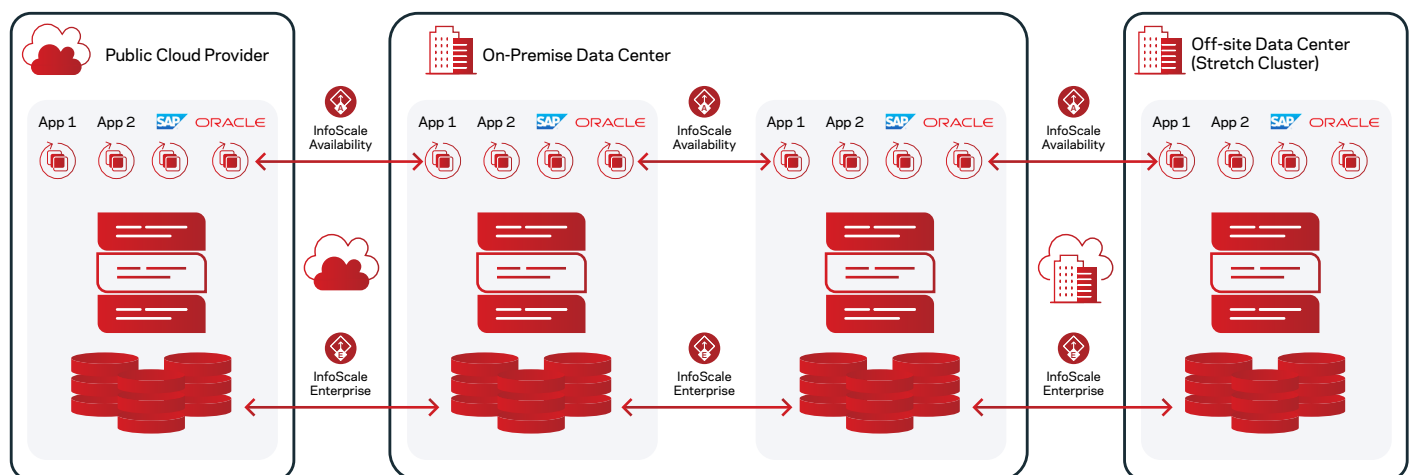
Public Cloud Provider

App 1 App 2 SAP ORACLE

InfoScale Availability

InfoScale Enterprise

On-Premise Data Center

App 1 App 2 SAP ORACLE

InfoScale Availability

InfoScale Enterprise

App 1 App 2 SAP ORACLE

InfoScale Availability

InfoScale Enterprise

Off-site Data Center (Stretch Cluster)

App 1 App 2 SAP ORACLE